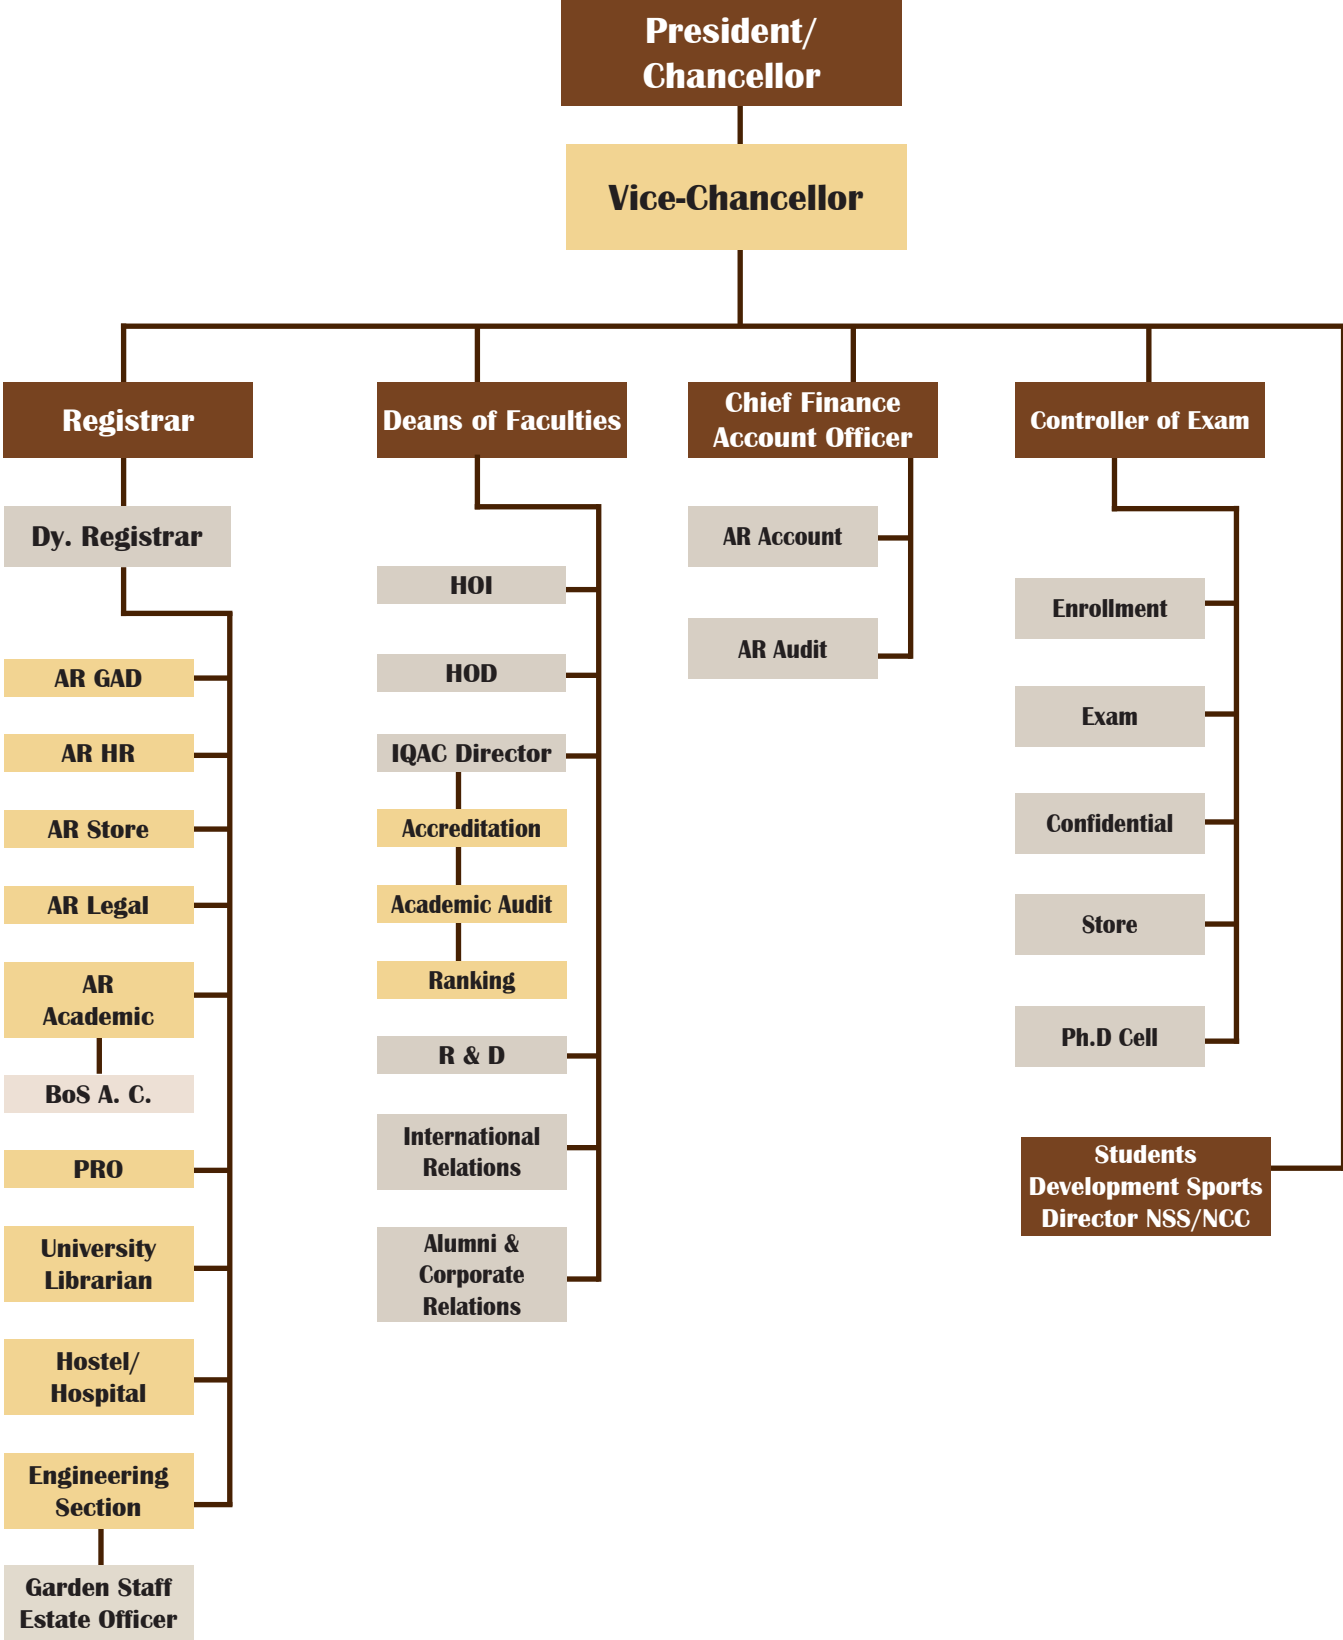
President/ Chancellor

Vice-Chancellor

Registrar

Dy. Registrar

AR GAD

AR HR

AR Store

AR Legal

AR Academic

BoS A. C.

PRO

University Librarian

Hostel/ Hospital

Engineering Section

Garden Staff Estate Officer

Deans of Faculties

HOI

HOD

IQAC Director

Accreditation

Academic Audit

Ranking

R & D

International Relations

Alumni & Corporate Relations

Chief Finance Account Officer

AR Account

AR Audit

Controller of Exam

Enrollment

Exam

Confidential

Store

Ph.D Cell

Students Development Sports Director NSS/NCC